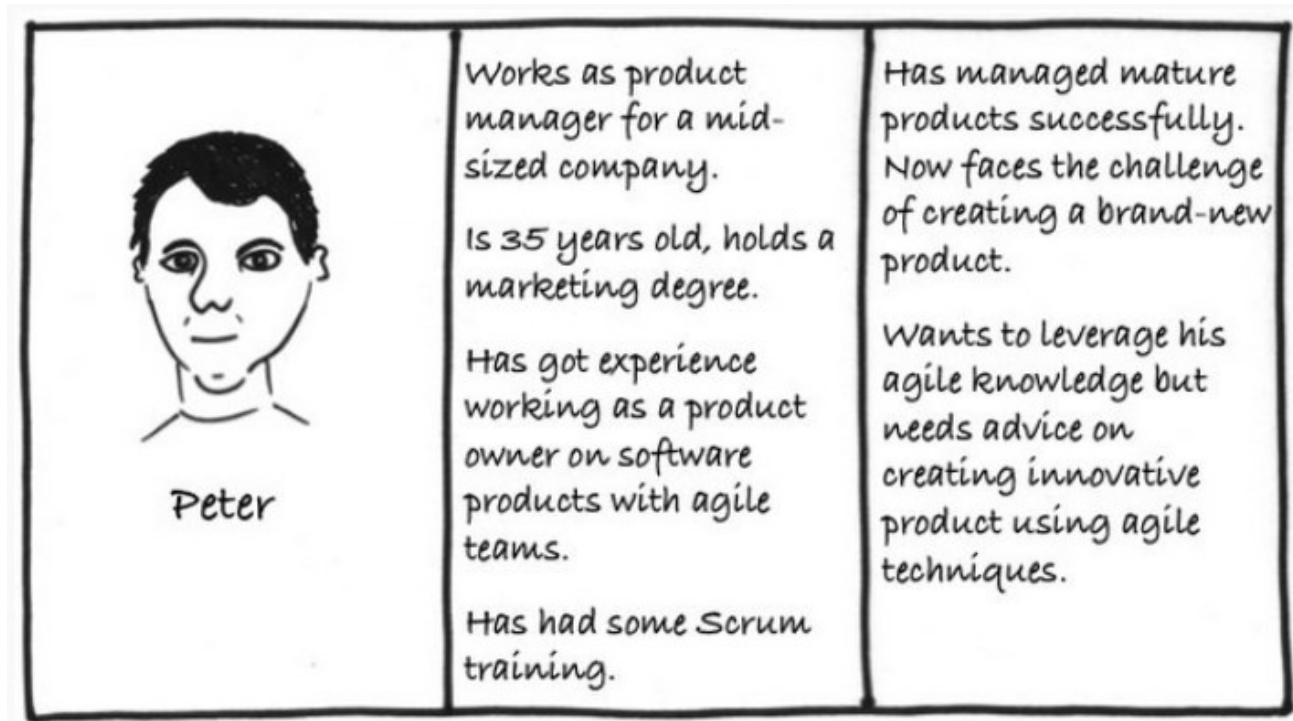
Peter

Works as product manager for a mid-sized company.

Is 35 years old, holds a marketing degree.

Has got experience working as a product owner on software products with agile teams.

Has had some Scrum training.

Has managed mature products successfully. Now faces the challenge of creating a brand-new product.

Wants to leverage his agile knowledge but needs advice on creating innovative product using agile techniques.